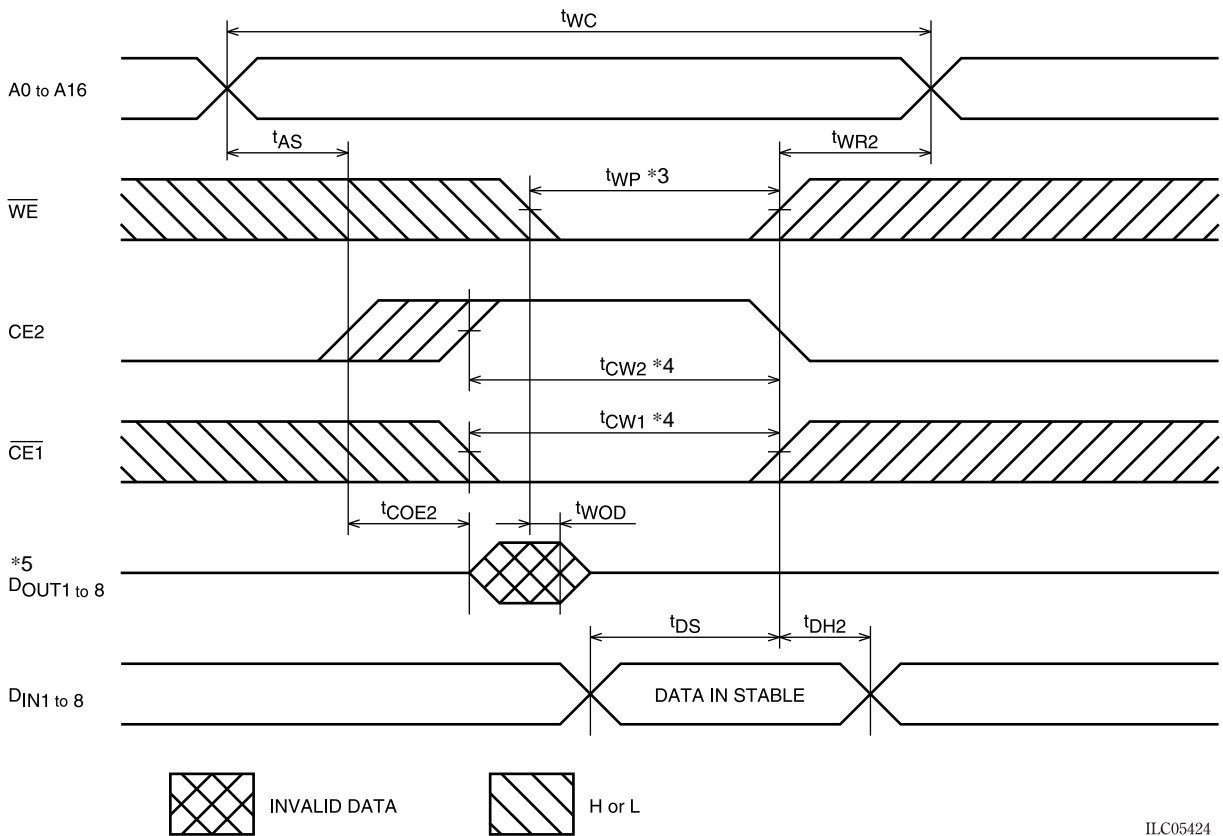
$t_{WC}$

A0 to A16

$t_{AS}$

$t_{WR2}$

$t_{WP}$ *3

$\overline{WE}$

CE2

$t_{CW2}$ *4

$t_{CW1}$ *4

$\overline{CE1}$

$t_{COE2}$

$t_{WOD}$

*5
$D_{OUT1 to 8}$

$t_{DS}$

$t_{DH2}$

$D_{IN1 to 8}$

DATA IN STABLE

INVALID DATA

H or L

ILC05424